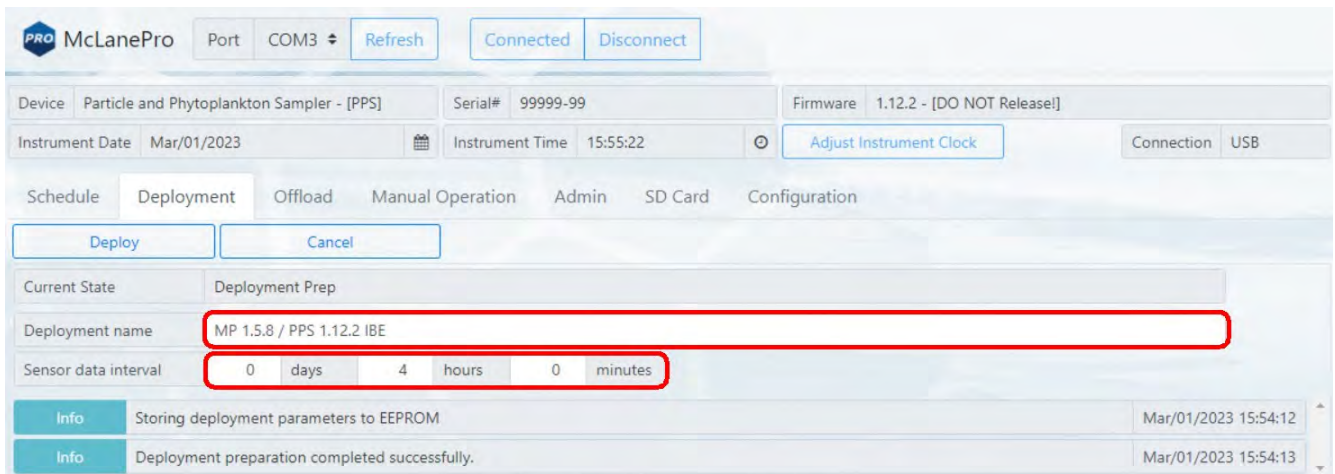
PRO McLanePro Port COM3 ⇕ Refresh Connected Disconnect

Device Particle and Phytoplankton Sampler - [PPS] Serial# 99999-99 Firmware 1.12.2 - [DO NOT Release!]

Instrument Date Mar/01/2023 Instrument Time 15:55:22 Adjust Instrument Clock Connection USB

Schedule Deployment Offload Manual Operation Admin SD Card Configuration

Deploy Cancel

| | |
|---|---|
| Current State | Deployment Prep |
| Deployment name | MP 1.5.8 / PPS 1.12.2 IBE |
| Sensor data interval | 0 days 4 hours 0 minutes |

| | | |
|---|---|---|
| Info | Storing deployment parameters to EEPROM | Mar/01/2023 15:54:12 |
| Info | Deployment preparation completed successfully. | Mar/01/2023 15:54:13 |